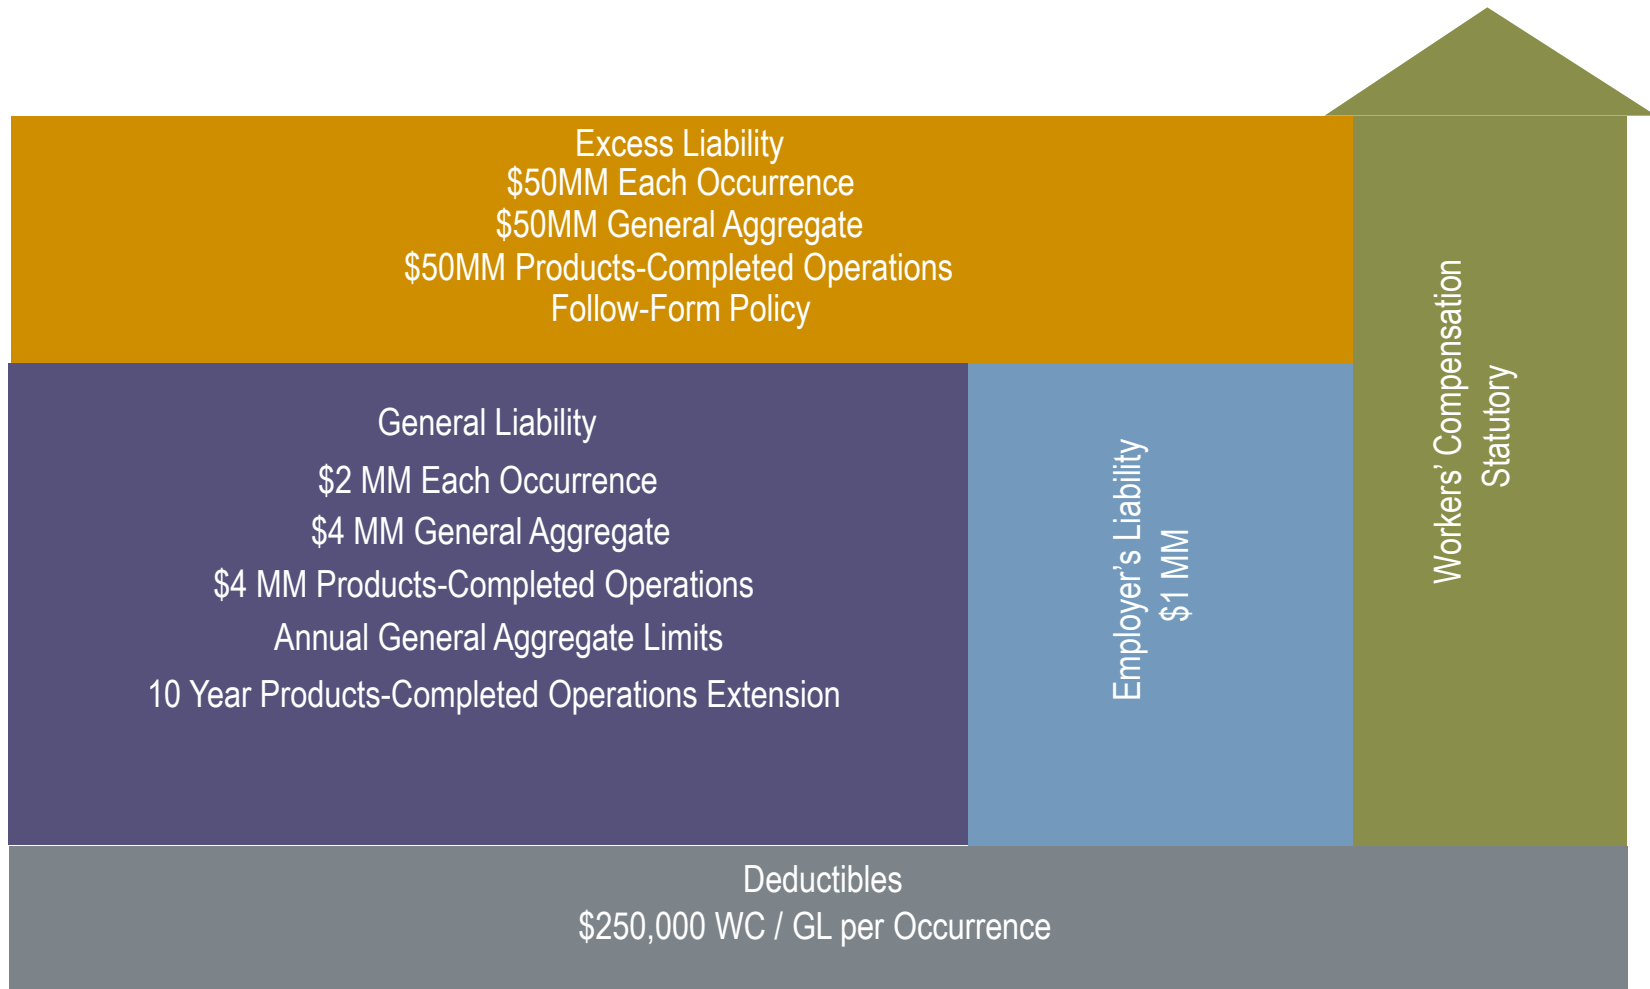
Excess Liability
\$50MM Each Occurrence
\$50MM General Aggregate
\$50MM Products-Completed Operations
Follow-Form Policy

General Liability
\$2 MM Each Occurrence
\$4 MM General Aggregate
\$4 MM Products-Completed Operations
Annual General Aggregate Limits
10 Year Products-Completed Operations Extension

Employer's Liability
\$1 MM

Workers' Compensation
Statutory

Deductibles
\$250,000 WC / GL per Occurrence